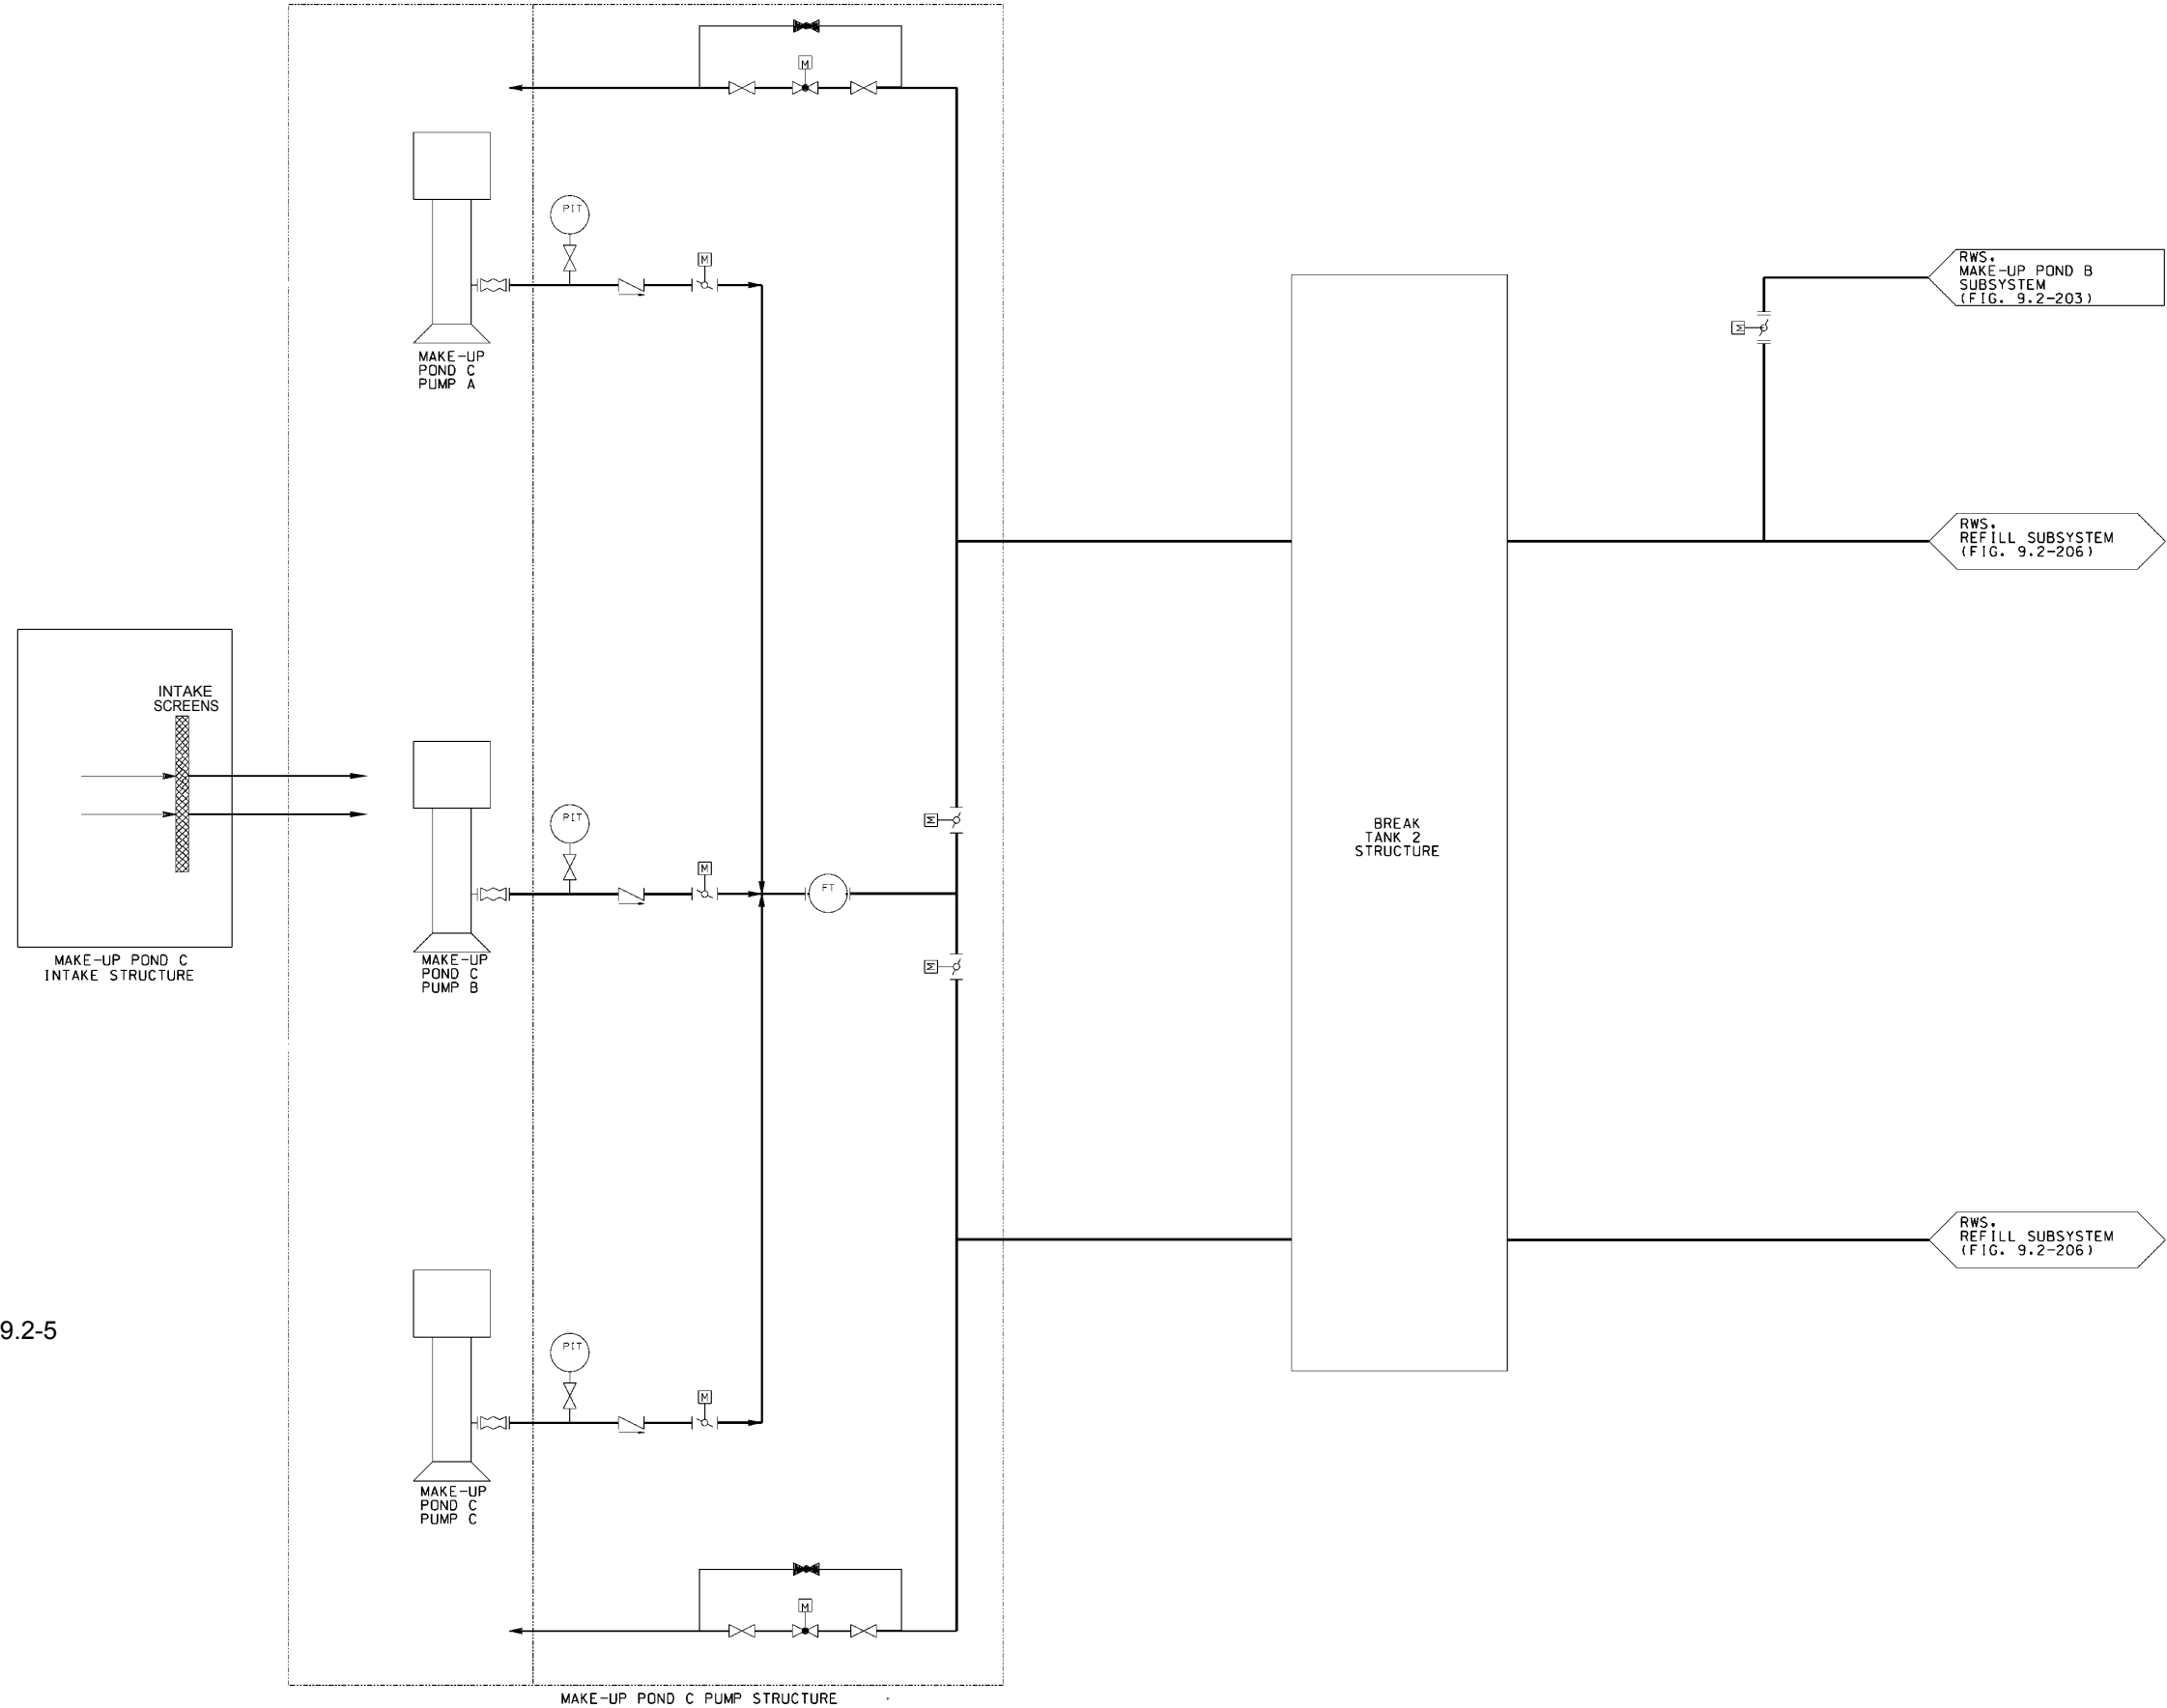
M

PIT

M

MAKE-UP POND C PUMP A

RWS. MAKE-UP POND B SUBSYSTEM (FIG. 9.2-203)

M

RWS. REFILL SUBSYSTEM (FIG. 9.2-206)

INTAKE SCREENS

PIT

M

M

FT

BREAK TANK 2 STRUCTURE

M

MAKE-UP POND C INTAKE STRUCTURE

MAKE-UP POND C PUMP B

RWS. REFILL SUBSYSTEM (FIG. 9.2-206)

9.2-5

PIT

M

MAKE-UP POND C PUMP C

M

MAKE-UP POND C PUMP STRUCTURE